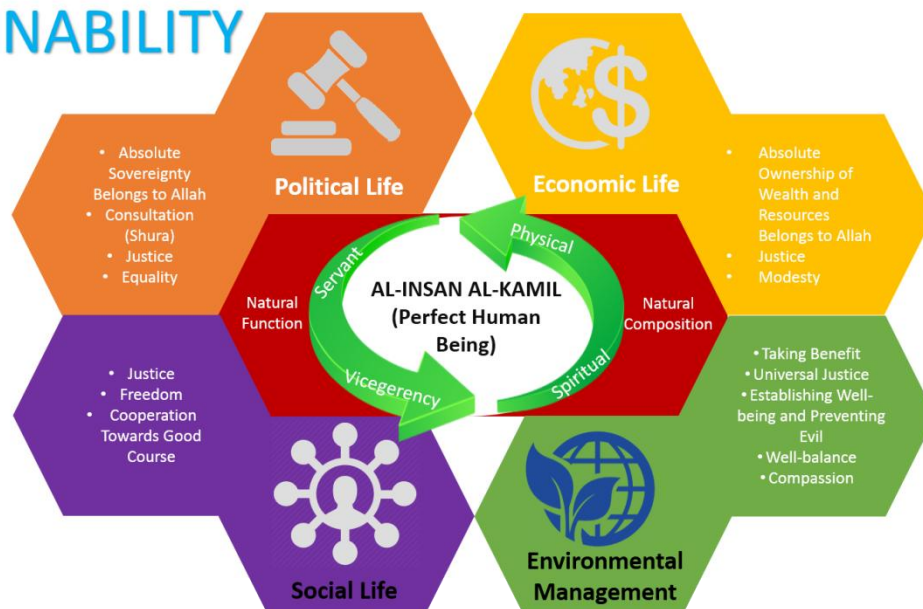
NABILITY

Political Life

- Absolute Sovereignty Belongs to Allah
- Consultation (Shura)
- Justice
- Equality

Economic Life

- Absolute Ownership of Wealth and Resources Belongs to Allah
- Justice
- Modesty

Natural Function

Servant

Physical

AL-INSAN AL-KAMIL (Perfect Human Being)

Natural Composition

Vicegerency

Spiritual

- Justice
- Freedom
- Cooperation Towards Good Course

Social Life

- Taking Benefit
- Universal Justice
- Establishing Well-being and Preventing Evil
- Well-balance
- Compassion

Environmental Management